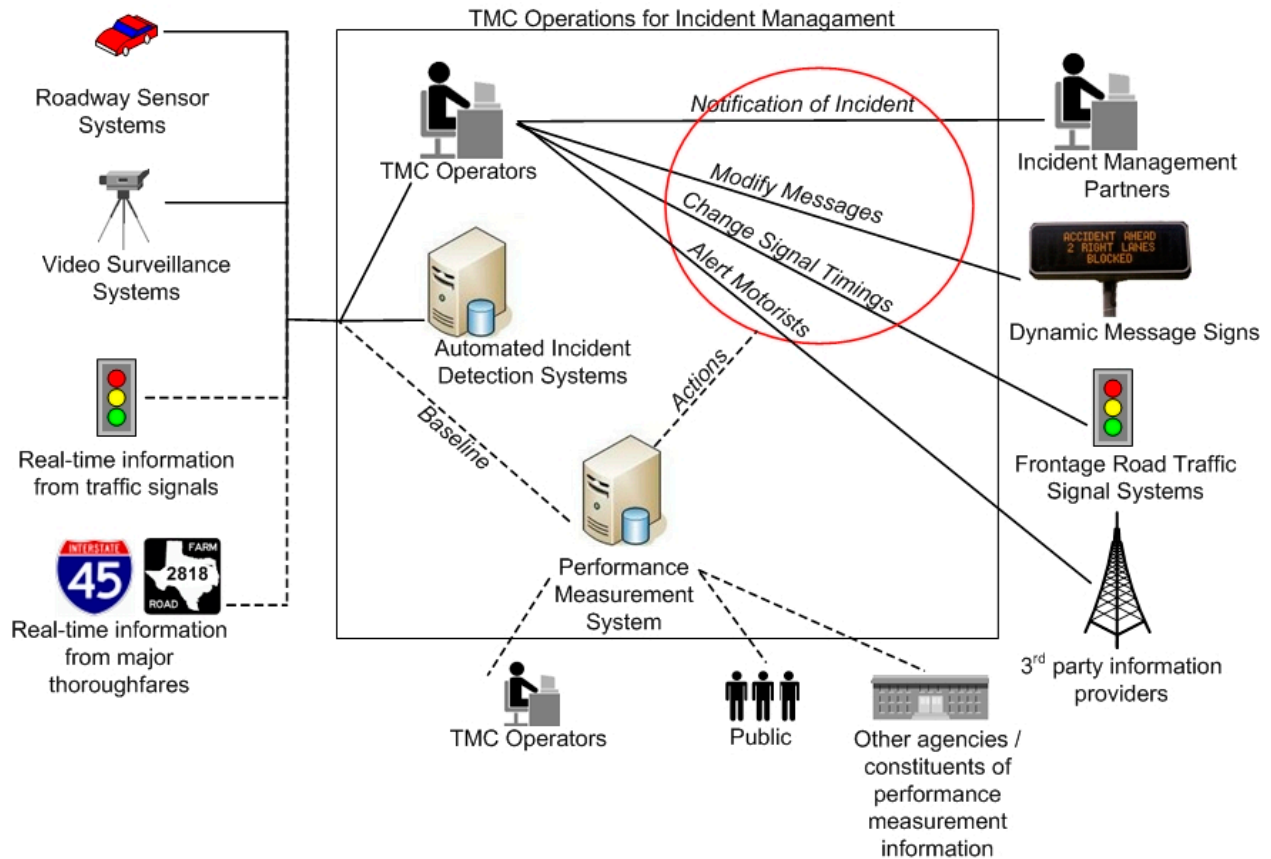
TMC Operations for Incident Managment

Roadway Sensor Systems

Video Surveillance Systems

Real-time information from traffic signals

INTERSTATE 45

FARM 2818 ROAD

Real-time information from major thoroughfares

TMC Operators

Automated Incident Detection Systems

Baseline

Actions

Performance Measurement System

Notification of Incident

Modify Messages

Change Signal Timings

Alert Motorists

Incident Management Partners

ACCIDENT AHEAD 2 RIGHT LANES BLOCKED

Dynamic Message Signs

Frontage Road Traffic Signal Systems

3$^{rd}$ party information providers

TMC Operators

Public

Other agencies / constituents of performance measurement information